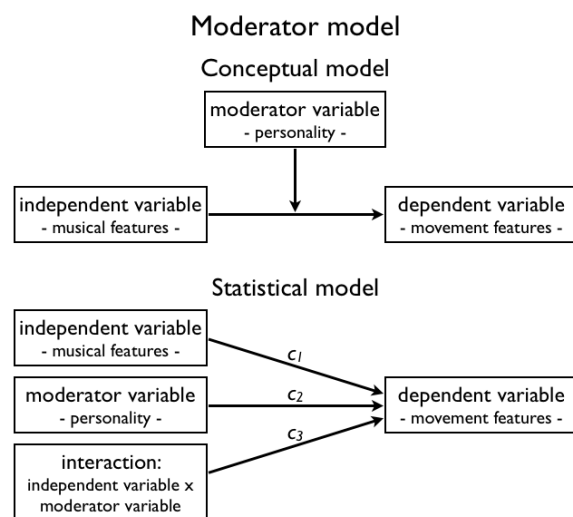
Moderator model

Conceptual model

moderator variable
- personality -

independent variable
- musical features -

dependent variable
- movement features -

Statistical model

independent variable
- musical features -

$c_1$

moderator variable
- personality -

$c_2$

dependent variable
- movement features -

$c_3$

interaction:
independent variable x moderator variable